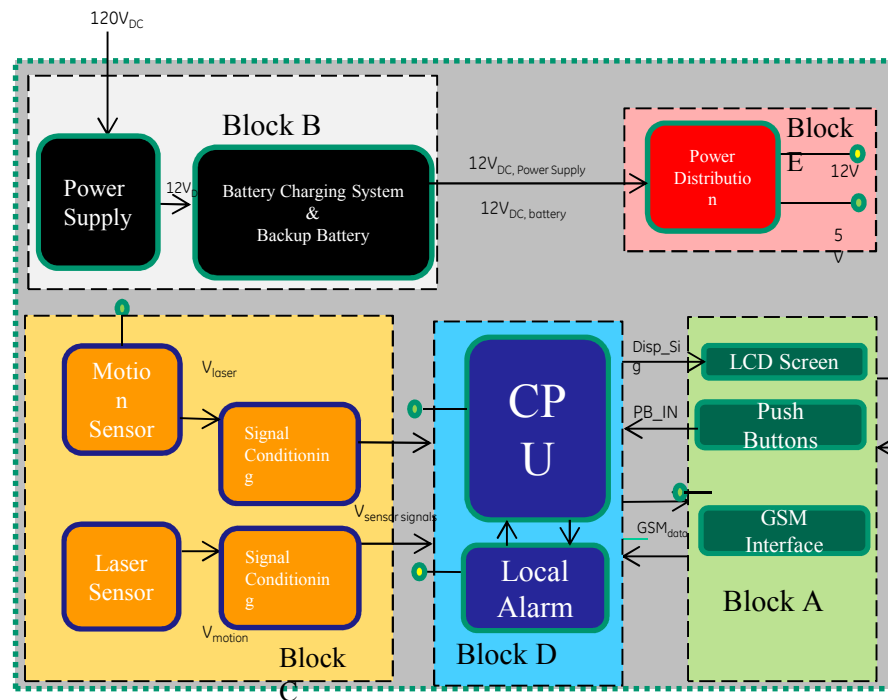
120V$_{DC}$

Block B

Power Supply

12V$_{D}$

Battery Charging System & Backup Battery

12V$_{DC, Power Supply}$

12V$_{DC, battery}$

Block E

Power Distributio n

12V

5 V

Motio n Sensor

V$_{laser}$

Signal Conditionin g

Laser Sensor

Signal Conditionin g

V$_{sensor signals}$

V$_{motion}$

Block C

CP U

Local Alarm

Block D

Disp_Si g

PB_IN

GSM$_{data}$

LCD Screen

Push Buttons

GSM Interface

Block A